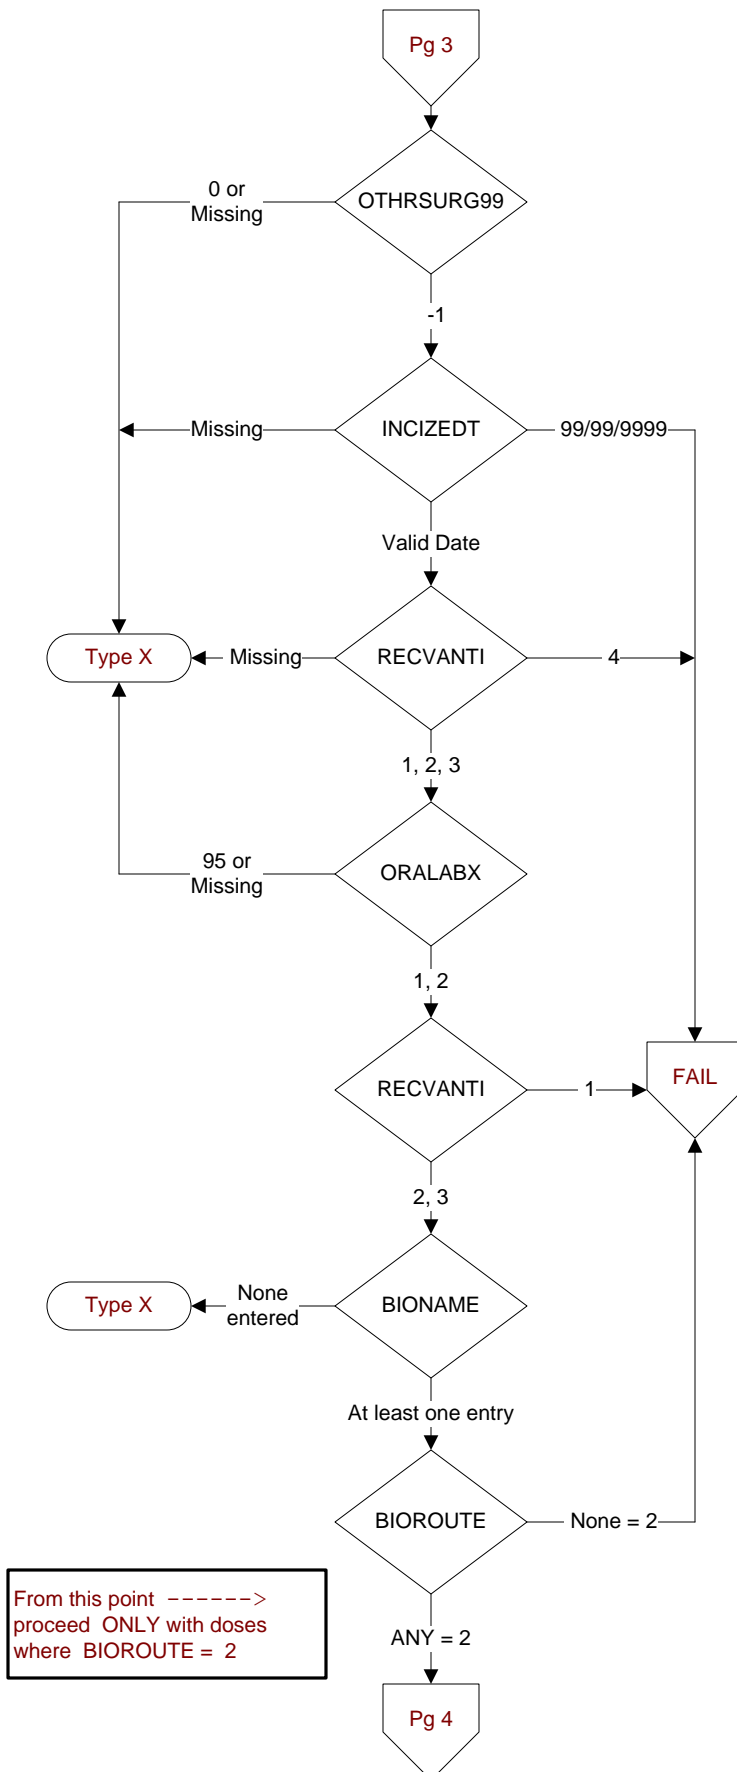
Pg 3

OTHRSURG99

0 or Missing

-1

INCIZEDT

Missing

99/99/9999

Valid Date

RECVANTI

Type X

Missing

4

1, 2, 3

ORALABX

95 or Missing

1, 2

RECVANTI

1

FAIL

2, 3

BIONAME

Type X

None entered

At least one entry

BIOROUTE

None = 2

From this point ------> proceed ONLY with doses where BIOROUTE = 2

ANY = 2

Pg 4